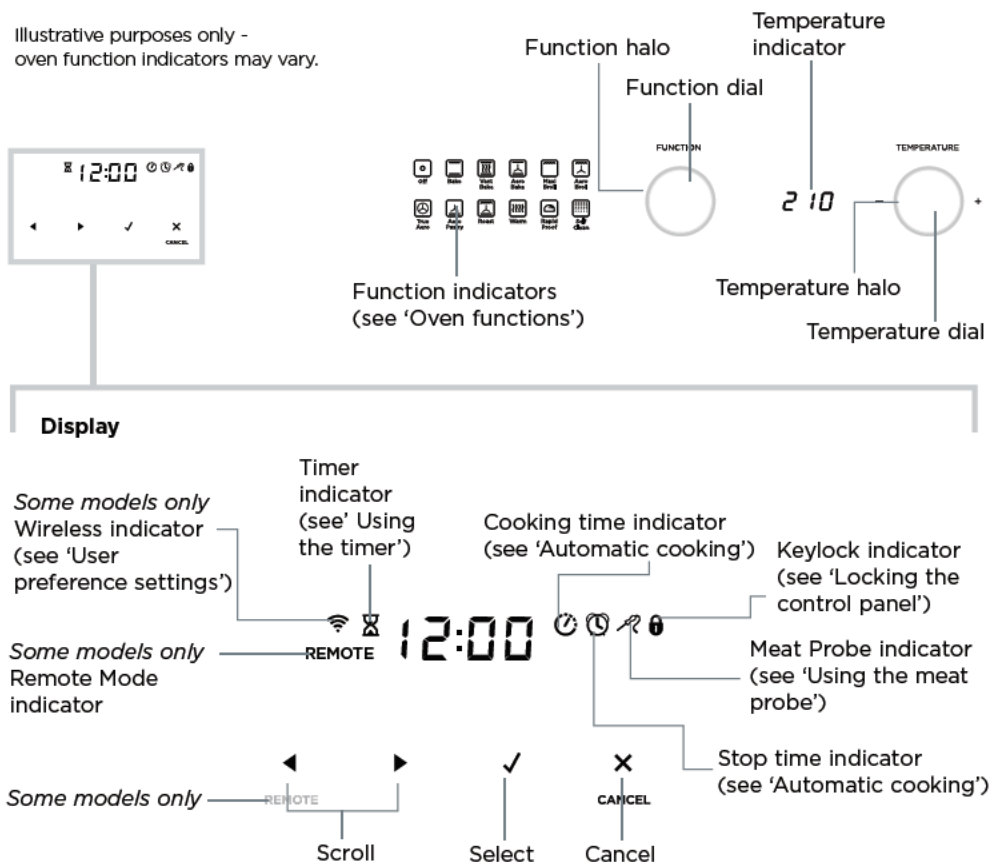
Illustrative purposes only - oven function indicators may vary.

Function halo

Function dial

Temperature indicator

12:00

◄ ► ✓ ✕ CANCEL

Off Bake Vent Bake Aero Bake Maxi Broil Aero Broil

True Aero Aero Pastry Roast Warm Rapid Proof Self Clean

FUNCTION

TEMPERATURE

210

– +

Function indicators (see 'Oven functions')

Temperature halo

Temperature dial

Display

Timer indicator (see' Using the timer')

Some models only Wireless indicator (see 'User preference settings')

Cooking time indicator (see 'Automatic cooking')

Keylock indicator (see 'Locking the control panel')

Some models only Remote Mode indicator

REMOTE

12:00

Meat Probe indicator (see 'Using the meat probe')

Stop time indicator (see 'Automatic cooking')

◄ ► ✓ ✕

Some models only

REMOTE

CANCEL

Scroll

Select

Cancel